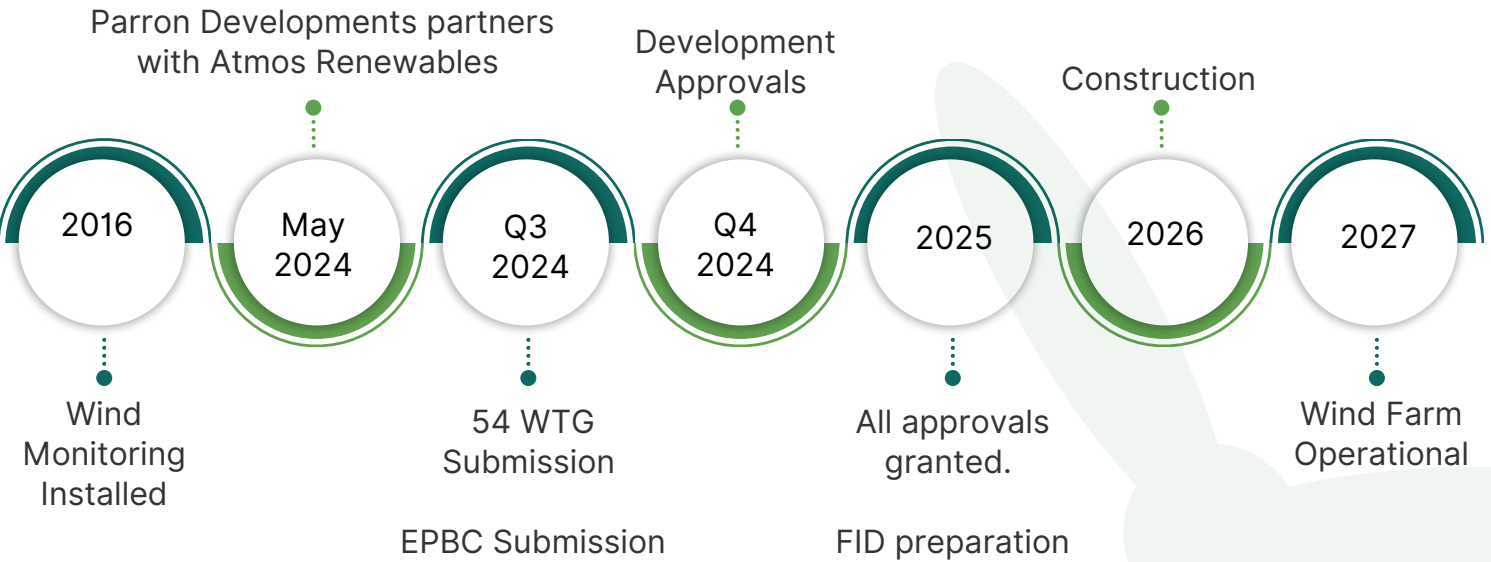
Parron Developments partners with Atmos Renewables

Development Approvals

Construction

2016

May 2024

Q3 2024

Q4 2024

2025

2026

2027

Wind Monitoring Installed

54 WTG Submission

EPBC Submission

All approvals granted.

FID preparation

Wind Farm Operational